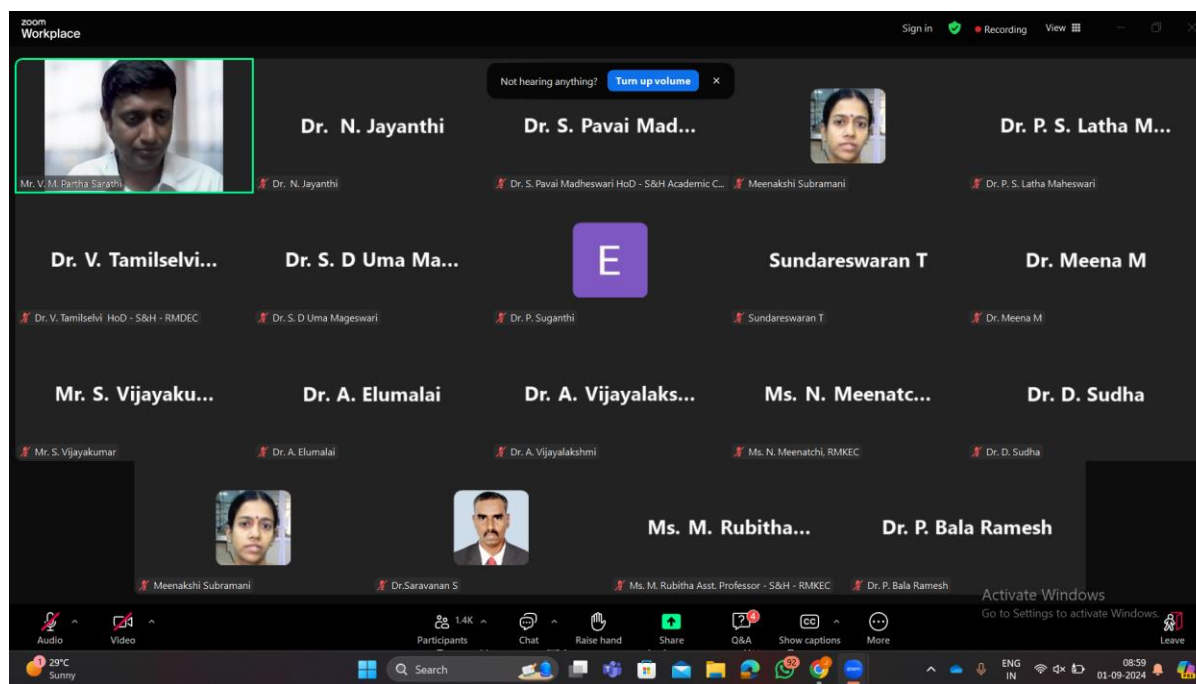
zoom
Workplace

Sign in
Recording
View

Not hearing anything? Turn up volume ×

Mr. V. M. Partha Sarathi

Dr. N. Jayanthi
Dr. N. Jayanthi

Dr. S. Pavai Mad...
Dr. S. Pavai Madheswari HoD - S&H Academic C...

Meenakshi Subramani

Dr. P. S. Latha M...
Dr. P. S. Latha Maheswari

Dr. V. Tamilselvi...
Dr. V. Tamilselvi HoD - S&H - RMDEC

Dr. S. D Uma Ma...
Dr. S. D Uma Mageswari

E
Dr. P. Suganthi

Sundareswaran T
Sundareswaran T

Dr. Meena M
Dr. Meena M

Mr. S. Vijayaku...
Mr. S. Vijayakumar

Dr. A. Elumalai
Dr. A. Elumalai

Dr. A. Vijayalaks...
Dr. A. Vijayalakshmi

Ms. N. Meenatc...
Ms. N. Meenatchi, RMKEC

Dr. D. Sudha
Dr. D. Sudha

Meenakshi Subramani

Dr.Saravanan S

Ms. M. Rubitha...
Ms. M. Rubitha Asst. Professor - S&H - RMKEC

Dr. P. Bala Ramesh
Dr. P. Bala Ramesh

Activate Windows
Go to Settings to activate Windows.

Audio
Video
1.4K
Participants
Chat
Raise hand
Share
4
Q&A
Show captions
More
Leave

1
29°C
Sunny
Search
52
ENG
IN
08:59
01-09-2024